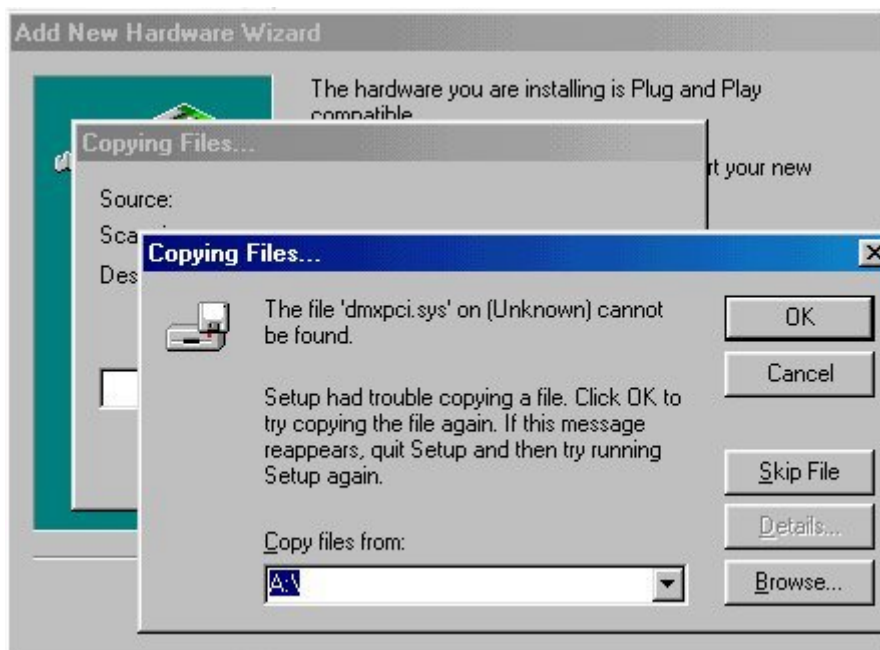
Add New Hardware Wizard

The hardware you are installing is Plug and Play compatible

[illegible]t your new

Copying Files...

Source:

Sca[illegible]

Des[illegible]

Copying Files...

The file 'dmxpci.sys' on (Unknown) cannot be found.

Setup had trouble copying a file. Click OK to try copying the file again. If this message reappears, quit Setup and then try running Setup again.

Copy files from:

A:\

OK

Cancel

Skip File

Details...

Browse...